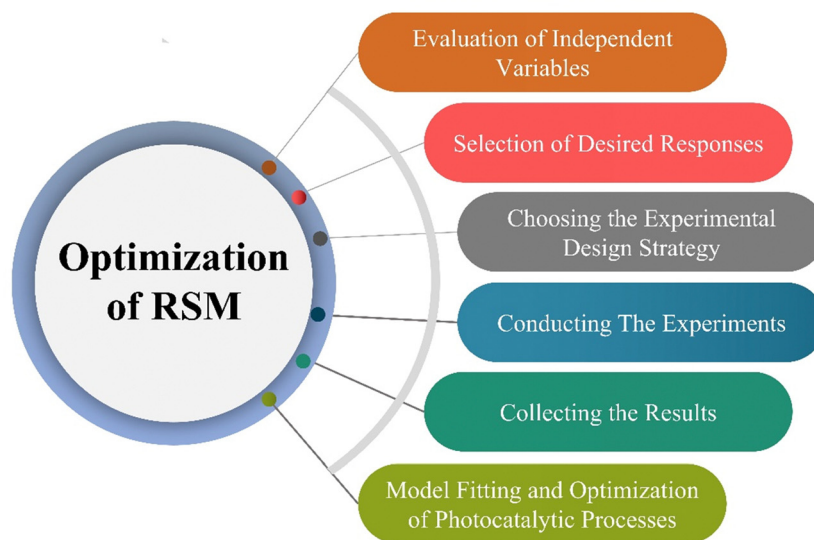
Optimization of RSM

Evaluation of Independent Variables

Selection of Desired Responses

Choosing the Experimental Design Strategy

Conducting The Experiments

Collecting the Results

Model Fitting and Optimization of Photocatalytic Processes